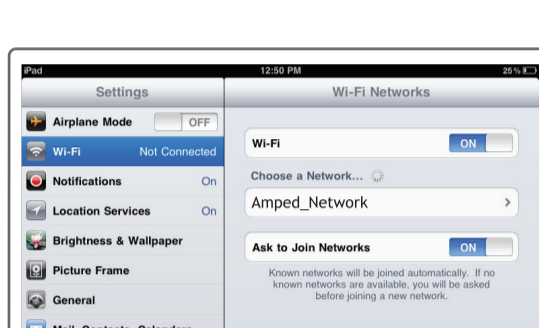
iPad
12:50 PM
25 %

Settings

Airplane Mode OFF

Wi-Fi Not Connected

Notifications On

Location Services On

Brightness & Wallpaper

Picture Frame

General

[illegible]

Wi-Fi Networks

Wi-Fi ON

Choose a Network...

Amped_Network

Ask to Join Networks ON

Known networks will be joined automatically. If no known networks are available, you will be asked before joining a new network.